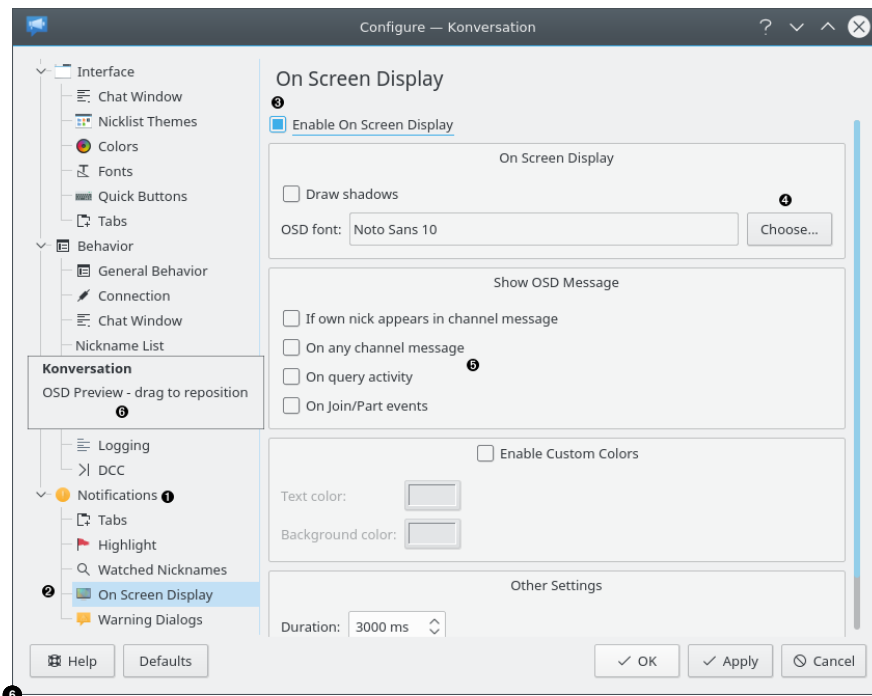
Configure — Konversation

Interface
Chat Window
Nicklist Themes
Colors
Fonts
Quick Buttons
Tabs
Behavior
General Behavior
Connection
Chat Window
Nickname List
Konversation
OSD Preview - drag to reposition
❻
Logging
DCC
Notifications ❶
Tabs
Highlight
Watched Nicknames
❷ On Screen Display
Warning Dialogs

On Screen Display
❸
Enable On Screen Display

On Screen Display
Draw shadows
❹
OSD font: Noto Sans 10
Choose...

Show OSD Message
If own nick appears in channel message
On any channel message
❺
On query activity
On Join/Part events

Enable Custom Colors
Text color:
Background color:

Other Settings
Duration: 3000 ms

Help
Defaults
OK
Apply
Cancel